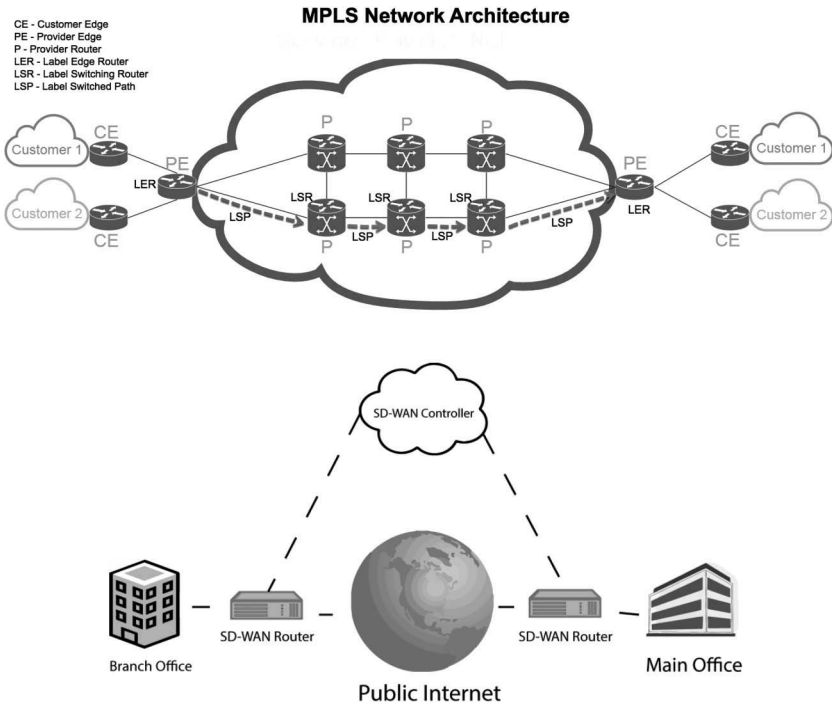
MPLS Network Architecture

CE - Customer Edge
PE - Provider Edge
P - Provider Router
LER - Label Edge Router
LSR - Label Switching Router
LSP - Label Switched Path

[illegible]

Customer 1
CE
Customer 2
CE
PE
LER
LSP
P
P
P
LSR
LSR
LSR
P
P
P
LSP
LSP
LSP
PE
LER
CE
Customer 1
CE
Customer 2

SD-WAN Controller

Branch Office
SD-WAN Router
SD-WAN Router
Main Office
Public Internet